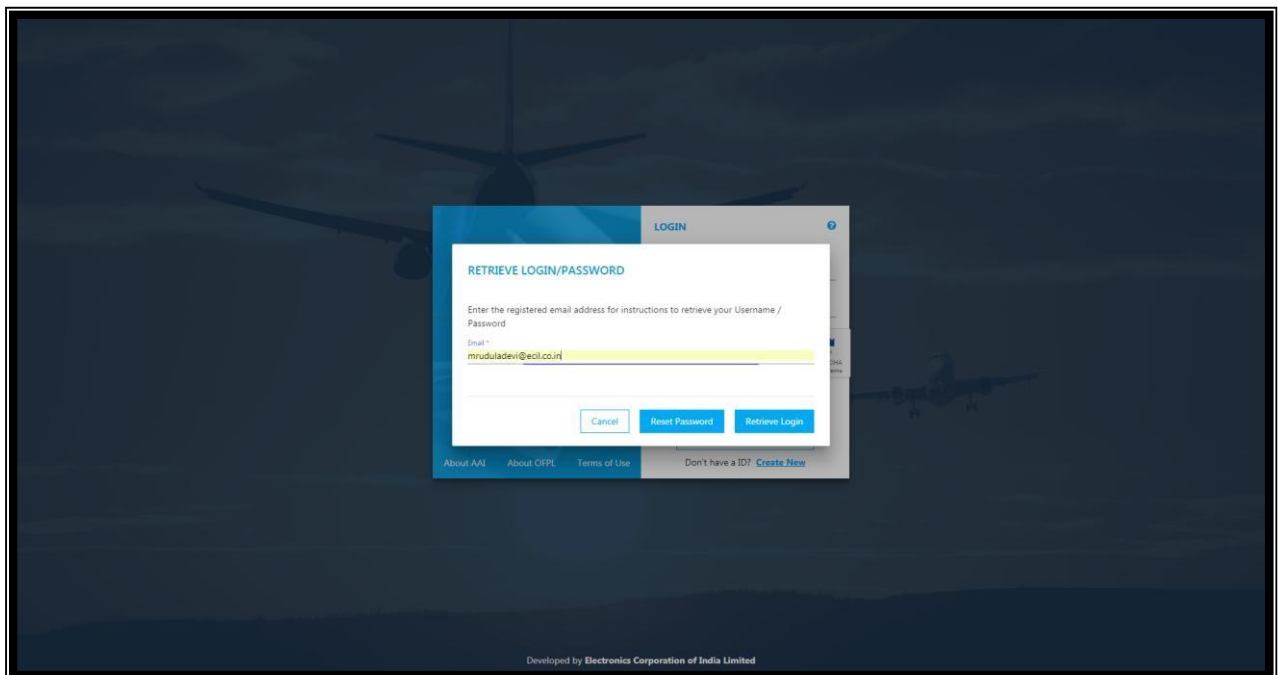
LOGIN

RETRIEVE LOGIN/PASSWORD

Enter the registered email address for instructions to retrieve your Username / Password

Email *
mruduladevi@ecil.co.in

Cancel Reset Password Retrieve Login

About AAI About OFPL Terms of Use

Don't have a ID? Create New

Developed by Electronics Corporation of India Limited